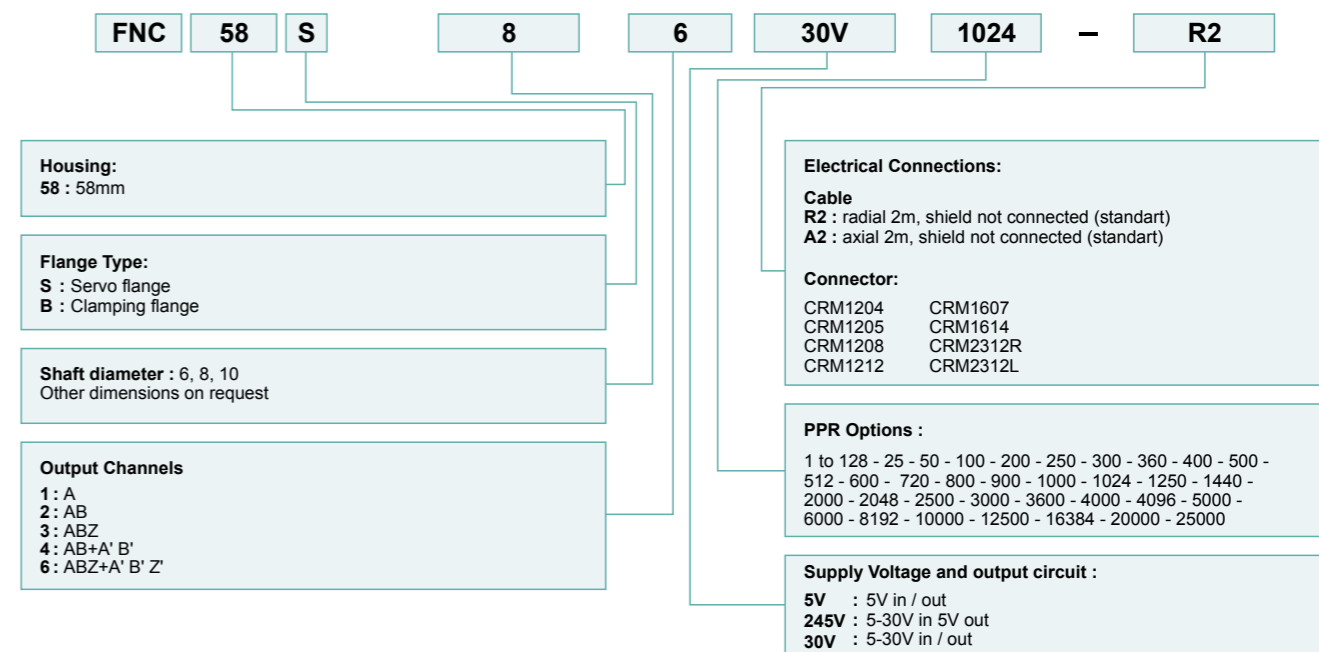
FNC 58 S 8 6 30V 1024 – R2

Housing:
58 : 58mm

Flange Type:
S : Servo flange
B : Clamping flange

Shaft diameter : 6, 8, 10
Other dimensions on request

Output Channels
1 : A
2 : AB
3 : ABZ
4 : AB+A' B'
6 : ABZ+A' B' Z'

Electrical Connections:

Cable
R2 : radial 2m, shield not connected (standart)
A2 : axial 2m, shield not connected (standart)

Connector:
CRM1204 CRM1607
CRM1205 CRM1614
CRM1208 CRM2312R
CRM1212 CRM2312L

PPR Options :
1 to 128 - 25 - 50 - 100 - 200 - 250 - 300 - 360 - 400 - 500 - 512 - 600 - 720 - 800 - 900 - 1000 - 1024 - 1250 - 1440 - 2000 - 2048 - 2500 - 3000 - 3600 - 4000 - 4096 - 5000 - 6000 - 8192 - 10000 - 12500 - 16384 - 20000 - 25000

Supply Voltage and output circuit :
5V : 5V in / out
245V : 5-30V in 5V out
30V : 5-30V in / out